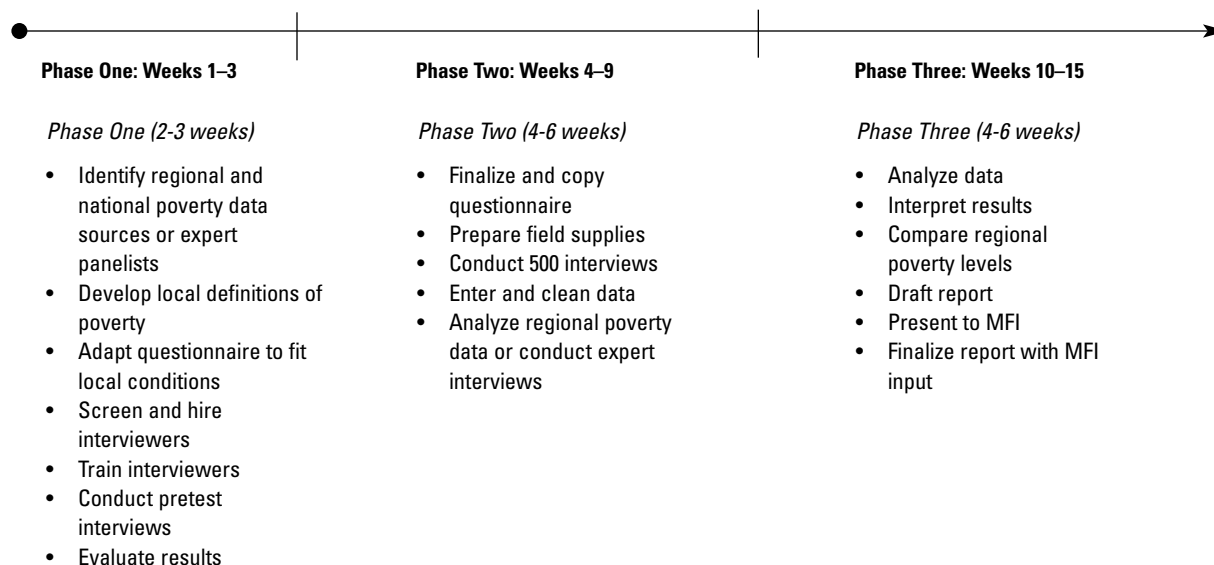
**Phase One: Weeks 1–3**

*Phase One (2-3 weeks)*

- Identify regional and national poverty data sources or expert panelists
- Develop local definitions of poverty
- Adapt questionnaire to fit local conditions
- Screen and hire interviewers
- Train interviewers
- Conduct pretest interviews
- Evaluate results

**Phase Two: Weeks 4–9**

*Phase Two (4-6 weeks)*

- Finalize and copy questionnaire
- Prepare field supplies
- Conduct 500 interviews
- Enter and clean data
- Analyze regional poverty data or conduct expert interviews

**Phase Three: Weeks 10–15**

*Phase Three (4-6 weeks)*

- Analyze data
- Interpret results
- Compare regional poverty levels
- Draft report
- Present to MFI
- Finalize report with MFI input